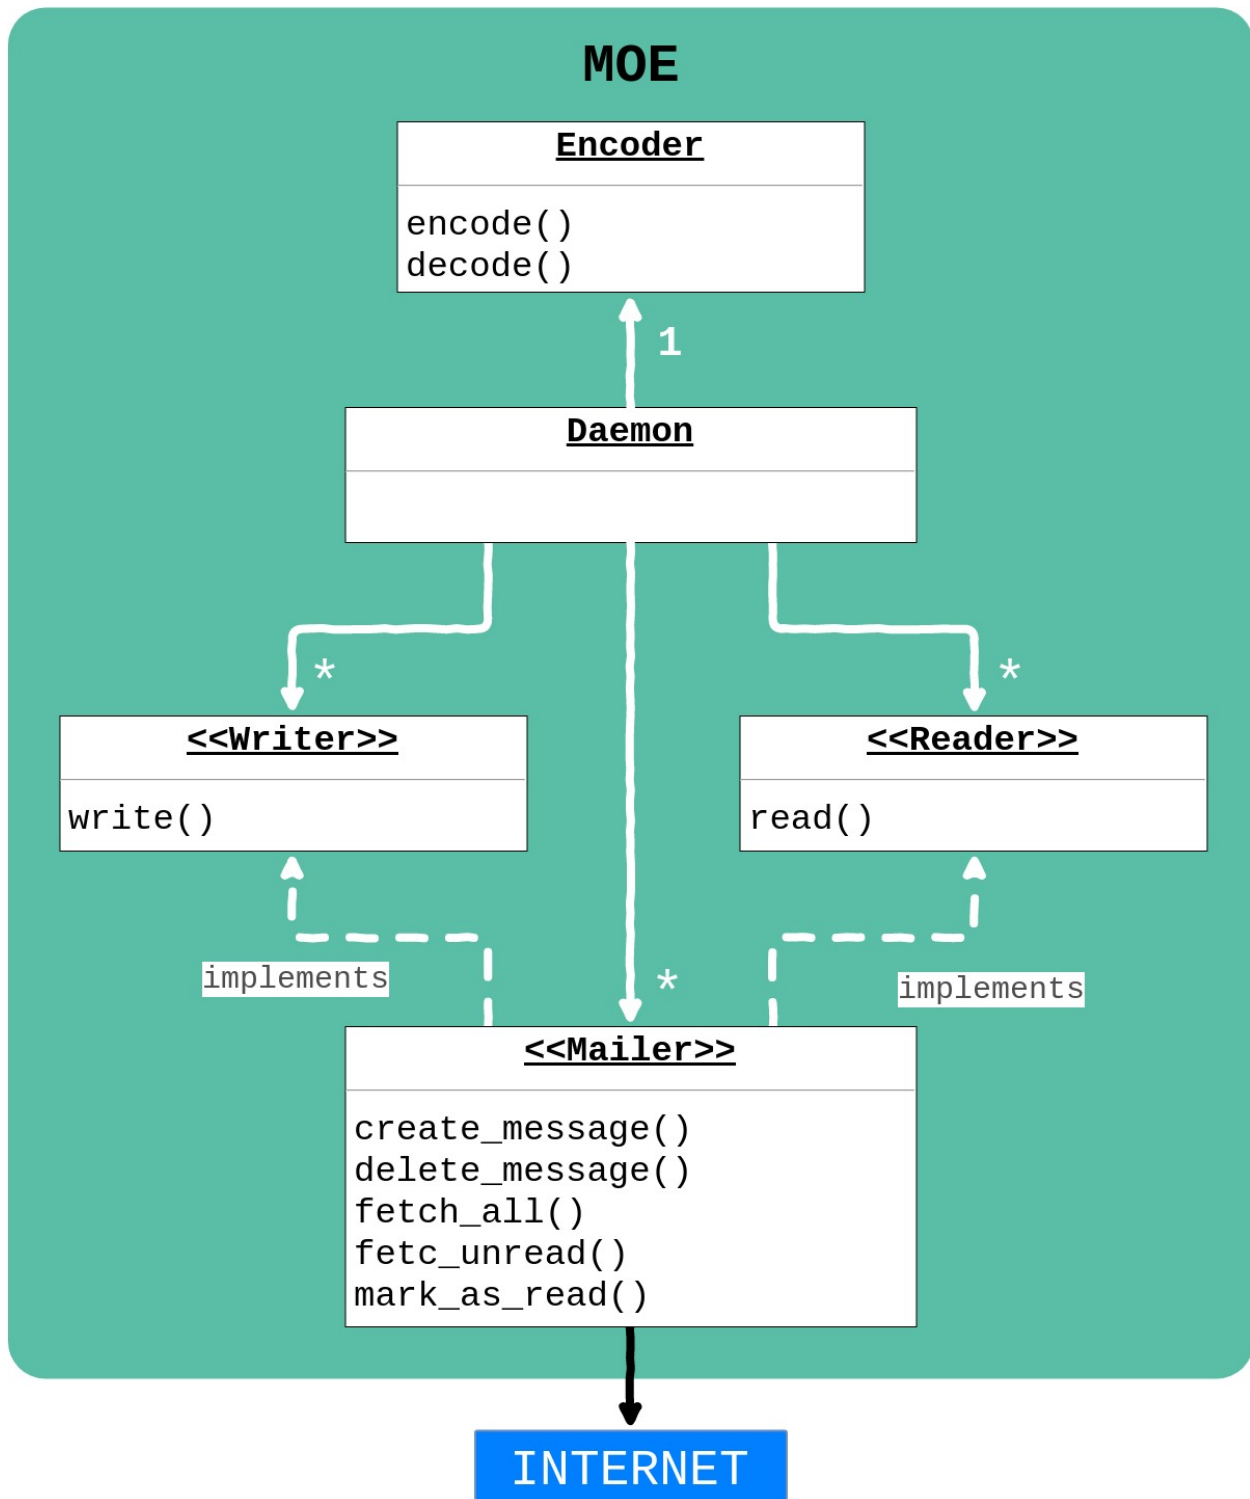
MOE

Encoder

encode()
decode()

1

Daemon

*

*

<<Writer>>

write()

<<Reader>>

read()

implements

*

implements

<<Mailer>>

create_message()
delete_message()
fetch_all()
fetc_unread()
mark_as_read()

INTERNET